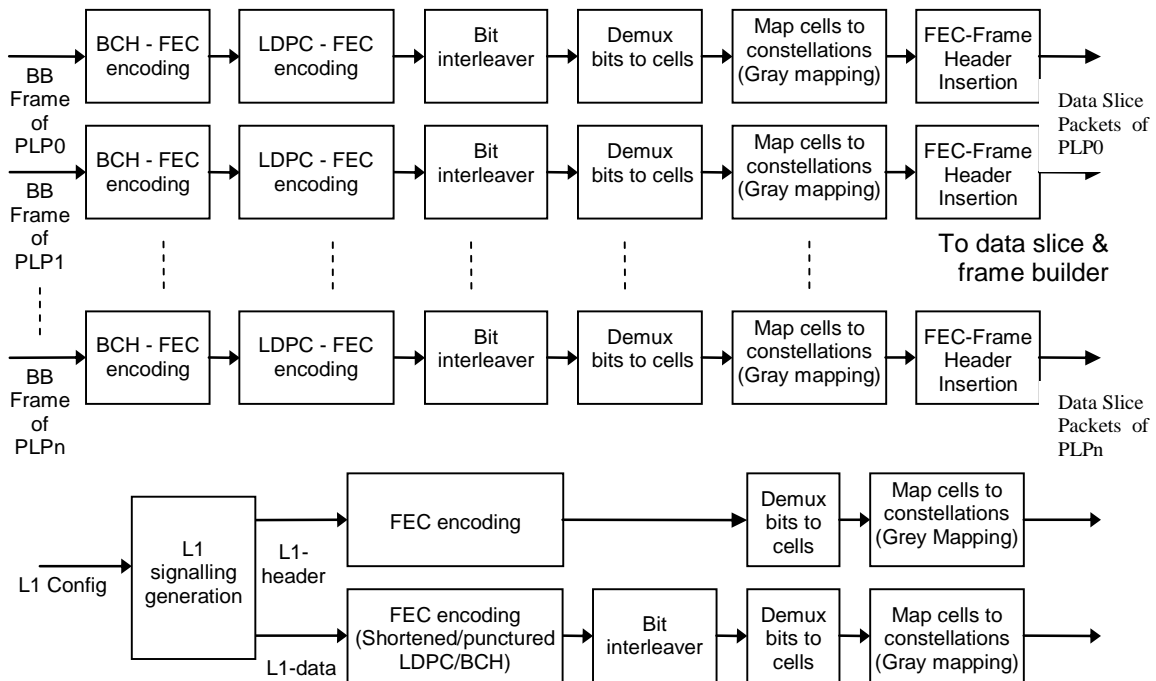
BB Frame of PLP0

BCH - FEC encoding

LDPC - FEC encoding

Bit interleaver

Demux bits to cells

Map cells to constellations (Gray mapping)

FEC-Frame Header Insertion

Data Slice Packets of PLP0

BB Frame of PLP1

BCH - FEC encoding

LDPC - FEC encoding

Bit interleaver

Demux bits to cells

Map cells to constellations (Gray mapping)

FEC-Frame Header Insertion

To data slice & frame builder

BB Frame of PLPn

BCH - FEC encoding

LDPC - FEC encoding

Bit interleaver

Demux bits to cells

Map cells to constellations (Gray mapping)

FEC-Frame Header Insertion

Data Slice Packets of PLPn

L1 Config

L1 signalling generation

L1-header

FEC encoding

Demux bits to cells

Map cells to constellations (Grey Mapping)

L1-data

FEC encoding (Shortened/punctured LDPC/BCH)

Bit interleaver

Demux bits to cells

Map cells to constellations (Gray mapping)